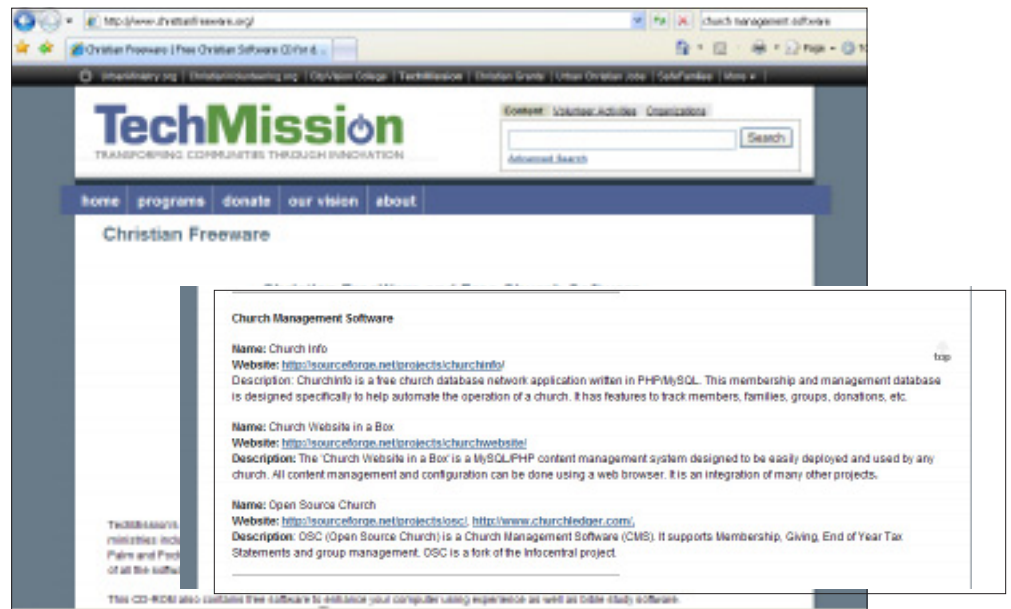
http://www.christianfreeware.org/

church management software

Christian Freeware | Free Christian Software CD for d...

Page

UrbanMinistry.org | ChristianVolunteering.org | CityVision College | TechMission | Christian Grants | Urban Christian Jobs | SafeFamilies | More »

TechMission

TRANSFORMING COMMUNITIES THROUGH INNOVATION

Content Volunteer Activities Organizations

Search

Advanced Search

home programs donate our vision about

Christian Freeware

Church Management Software

Name: Church Info
Website: http://sourceforge.net/projects/churchinfo/
Description: ChurchInfo is a free church database network application written in PHP/MySQL. This membership and management database is designed specifically to help automate the operation of a church. It has features to track members, families, groups, donations, etc.

top

Name: Church Website in a Box
Website: http://sourceforge.net/projects/churchwebsite/
Description: The 'Church Website in a Box' is a MySQL/PHP content management system designed to be easily deployed and used by any church. All content management and configuration can be done using a web browser. It is an integration of many other projects.

Name: Open Source Church
Website: http://sourceforge.net/projects/osc/, http://www.churchledger.com/,
Description: OSC (Open Source Church) is a Church Management Software (CMS). It supports Membership, Giving, End of Year Tax Statements and group management. OSC is a fork of the Infocentral project.

TechMission's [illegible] ministries inclu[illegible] Palm and Pock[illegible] of all the softw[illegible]

This CD-ROM also contains free software to enhance your computer using experience as well as bible study software.